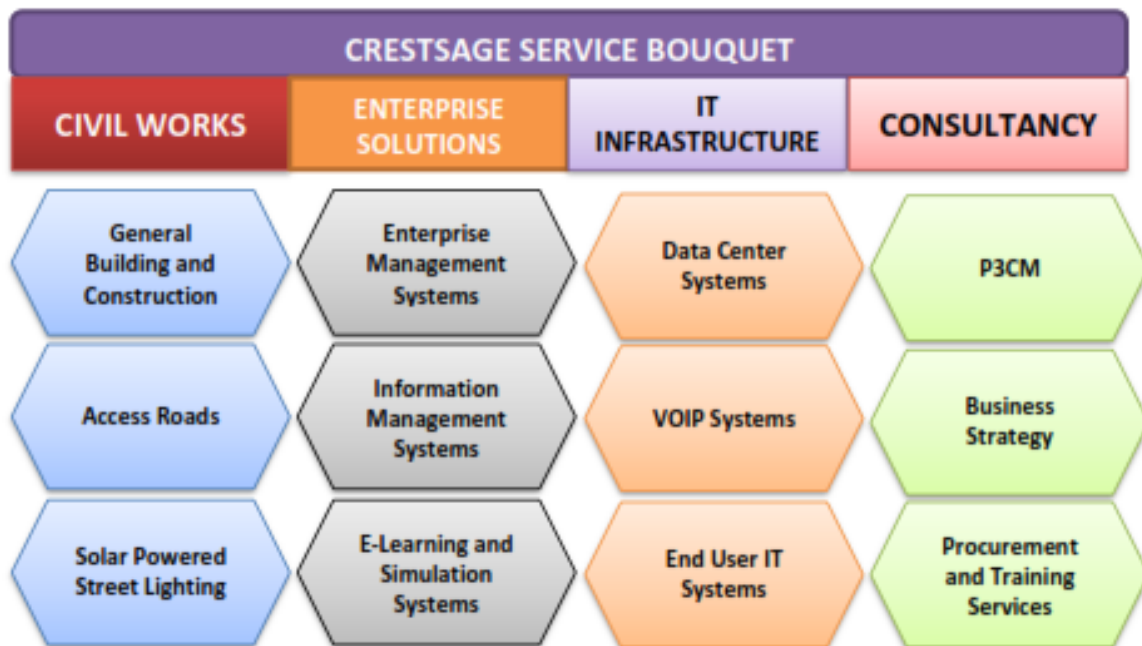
CRESTSAGE SERVICE BOUQUET

| CIVIL WORKS | ENTERPRISE SOLUTIONS | IT INFRASTRUCTURE | CONSULTANCY |
|---|---|---|---|
| General Building and Construction | Enterprise Management Systems | Data Center Systems | P3CM |
| Access Roads | Information Management Systems | VOIP Systems | Business Strategy |
| Solar Powered Street Lighting | E-Learning and Simulation Systems | End User IT Systems | Procurement and Training Services |